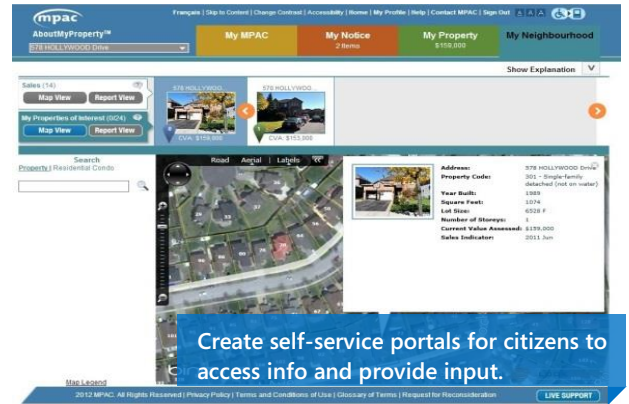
mpac

Français | Skip to Content | Change Contrast | Accessibility | Home | My Profile | Help | Contact MPAC | Sign Out

AboutMyProperty™

578 HOLLYWOOD Drive

My MPAC

My Notice
2 Items

My Property
$159,000

My Neighbourhood

Show Explanation

Sales (14)

Map View

Report View

My Properties of Interest (0/24)

Map View

Report View

578 HOLLYWOOD

CVA: $159,000

578 HOLLYWOOD

CVA: $153,000

Search

Property | Residential Condo

Road | Aerial | Labels

Address: 578 HOLLYWOOD Drive

Property Code: 301 - Single-family detached (not on water)

Year Built: 1989

Square Feet: 1074

Lot Size: 6528 F

Number of Storeys: 1

Current Value Assessed: $159,000

Sales Indicator: 2011 Jun

Create self-service portals for citizens to access info and provide input.

Map Legend

2012 MPAC. All Rights Reserved | Privacy Policy | Terms and Conditions of Use | Glossary of Terms | Request for Reconsideration

LIVE SUPPORT